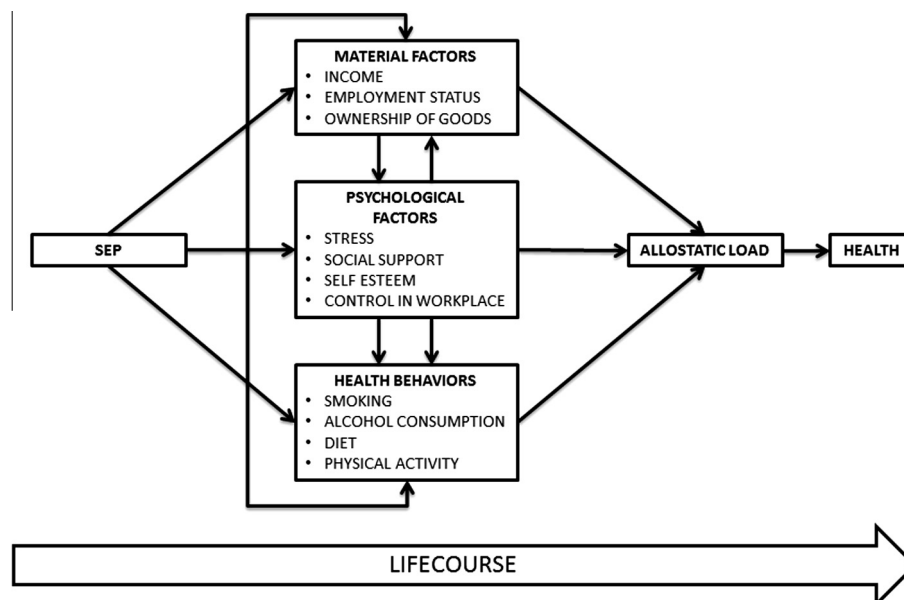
MATERIAL FACTORS
• INCOME
• EMPLOYMENT STATUS
• OWNERSHIP OF GOODS

SEP

PSYCHOLOGICAL FACTORS
• STRESS
• SOCIAL SUPPORT
• SELF ESTEEM
• CONTROL IN WORKPLACE

ALLOSTATIC LOAD

HEALTH

HEALTH BEHAVIORS
• SMOKING
• ALCOHOL CONSUMPTION
• DIET
• PHYSICAL ACTIVITY

LIFECOURSE